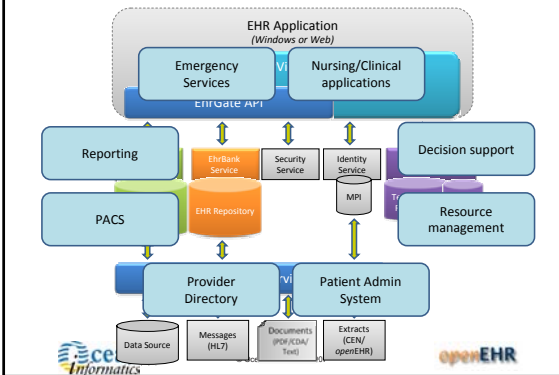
EHR Application
(Windows or Web)

Emergency Services

Nursing/Clinical applications

EhrGate API

Reporting

EhrBank Service

Security Service

Identity Service

Decision support

PACS

EHR Repository

MPI

Resource management

Provider Directory

Patient Admin System

Data Source

Messages (HL7)

Documents (PDF/CDA/ Text)

Extracts (CEN/ openEHR)

Ocean Informatics

openEHR